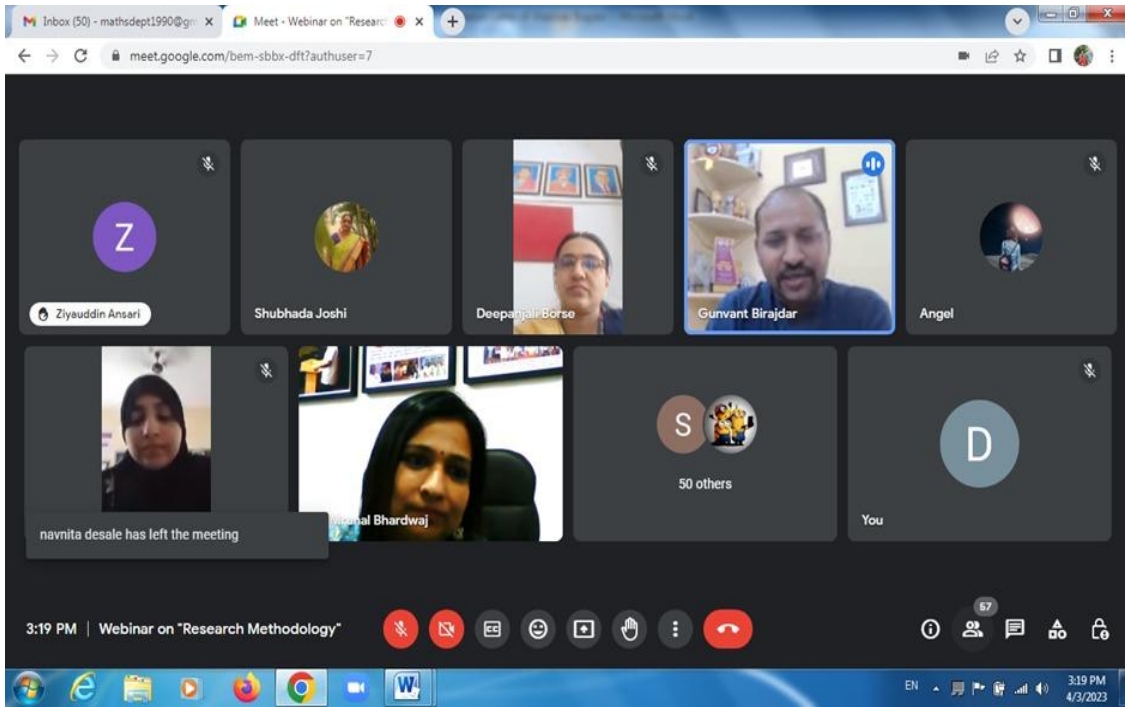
Inbox (50) - mathsdept1990@gm
Meet - Webinar on "Researc

meet.google.com/bem-sbbx-dft?authuser=7

Z
Ziyauddin Ansari

Shubhada Joshi

Deepanjali Borse

Gunvant Birajdar

Angel

navnita desale has left the meeting

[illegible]unal Bhardwaj

S
50 others

D
You

3:19 PM | Webinar on "Research Methodology"

57

EN
3:19 PM
4/3/2023